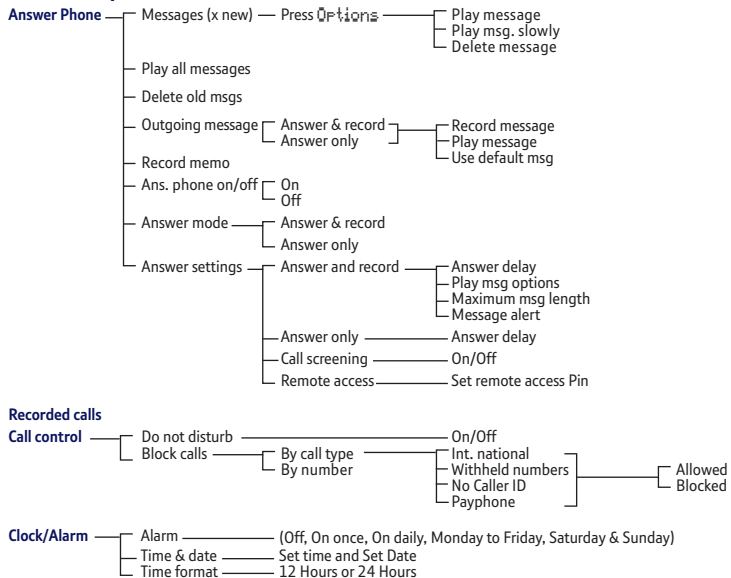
Answer Phone
Messages (x new) — Press Options
Play message
Play msg. slowly
Delete message
Play all messages
Delete old msgs
Outgoing message
Answer & record
Answer only
Record message
Play message
Use default msg
Record memo
Ans. phone on/off
On
Off
Answer mode
Answer & record
Answer only
Answer settings
Answer and record
Answer delay
Play msg options
Maximum msg length
Message alert
Answer only
Answer delay
Call screening
On/Off
Remote access
Set remote access Pin

Recorded calls

Call control
Do not disturb
On/Off
Block calls
By call type
By number
Int. national
Withheld numbers
No Caller ID
Payphone
Allowed
Blocked

Clock/Alarm
Alarm
(Off, On once, On daily, Monday to Friday, Saturday & Sunday)
Time & date
Set time and Set Date
Time format
12 Hours or 24 Hours